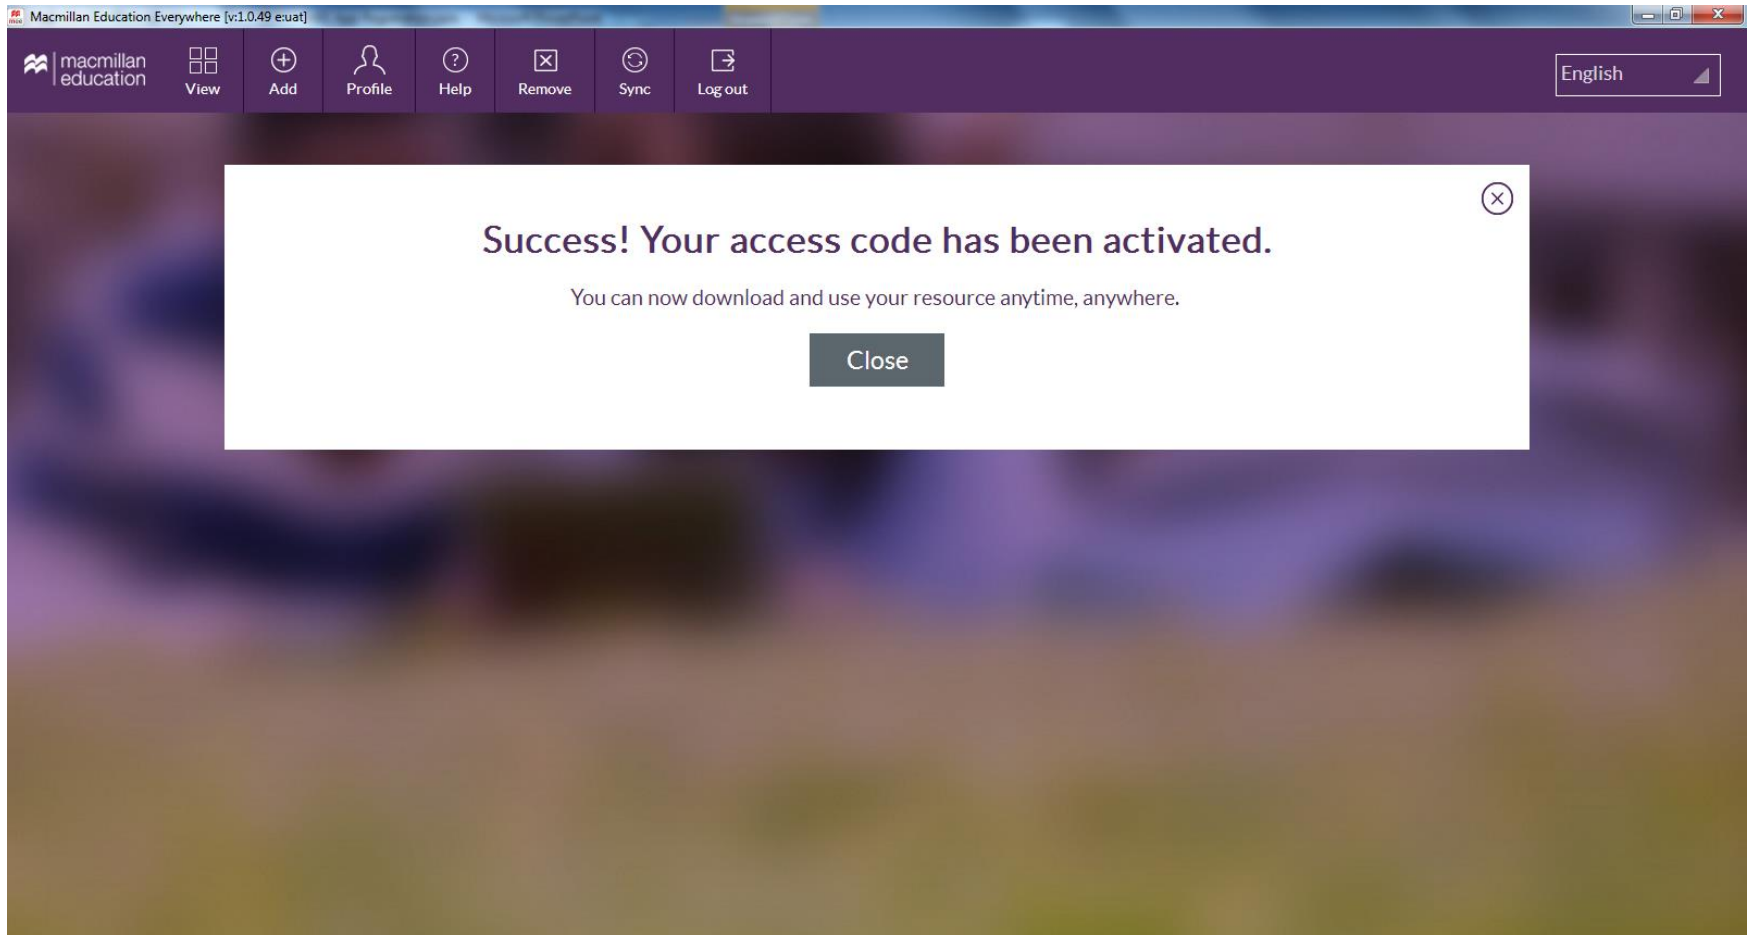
Macmillan Education Everywhere [v:1.0.49 e:uat]

macmillan education

View

Add

Profile

Help

Remove

Sync

Log out

English

Success! Your access code has been activated.

You can now download and use your resource anytime, anywhere.

Close